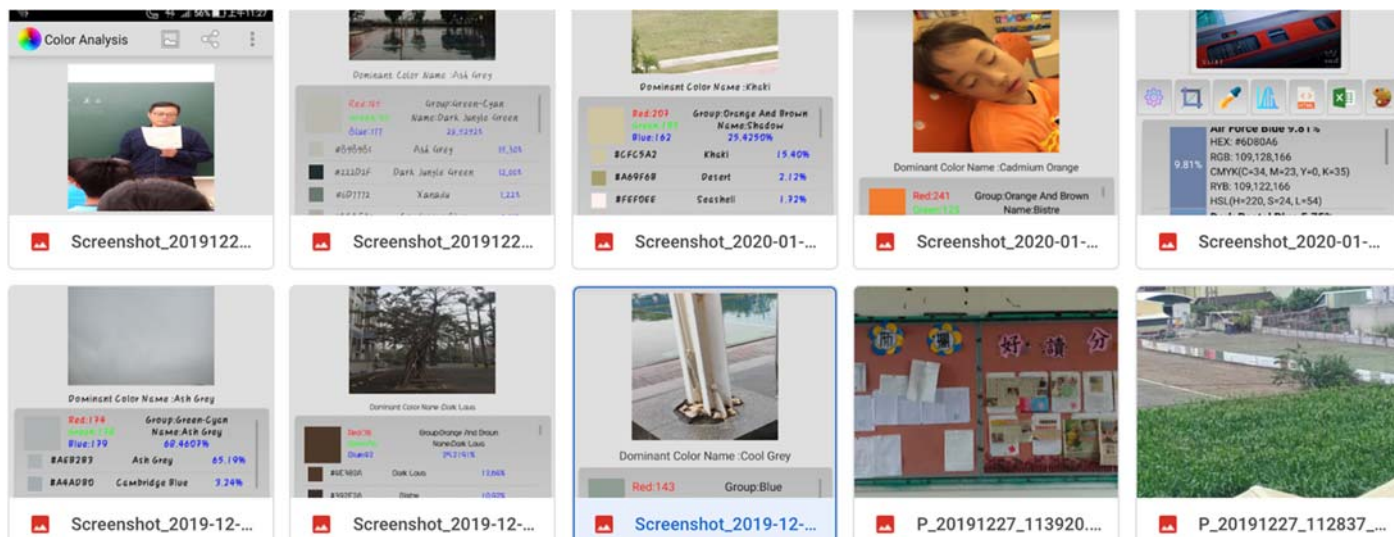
Color Analysis

Screenshot_2019122...

Dominant Color Name :Ash Grey

Red:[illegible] Group:Green-Cyan
Name:Dark Jungle Green
Blue:177 25.12925

#B9B9B1 Ash Grey 15.32%
#222D2F Dark Jungle Green 12.00%
#6D7772 Xanadu 1.22%

Screenshot_2019122...

Dominant Color Name :Khaki

Red:207 Group:Orange And Brown
Name:Shadow
Blue:162 25.4250%

#CFC5A2 Khaki 15.40%
#A69F6B Desert 2.12%
#FFF0EE Seashell 1.32%

Screenshot_2020-01-...

Dominant Color Name :Cadmium Orange

Red:241 Group:Orange And Brown
Name:Bistre

Screenshot_2020-01-...

Air Force Blue 9.81%
HEX: #6D80A6
RGB: 109,128,166
CMYK(C=34, M=23, Y=0, K=35)
RYB: 109,122,166
HSL(H=220, S=24, L=54)
9.81%

Screenshot_2020-01-...

Dominant Color Name :Ash Grey

Red:178 Group:Green-Cyan
Name:Ash Grey
Blue:179 60.4607%

#AEB2B3 Ash Grey 65.19%
#A4AD80 Cambridge Blue 3.24%

Screenshot_2019-12-...

Dominant Color Name Dark Lava

Red:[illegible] Group:Orange And Brown
Name:Dark Lava
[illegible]

#4E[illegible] Dark Lava 13.66%
#3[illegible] Bistre 10.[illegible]%

Screenshot_2019-12-...

Dominant Color Name :Cool Grey

Red:143 Group:Blue

Screenshot_2019-12-...

好 讀 分

P_20191227_113920....

P_20191227_112837_...